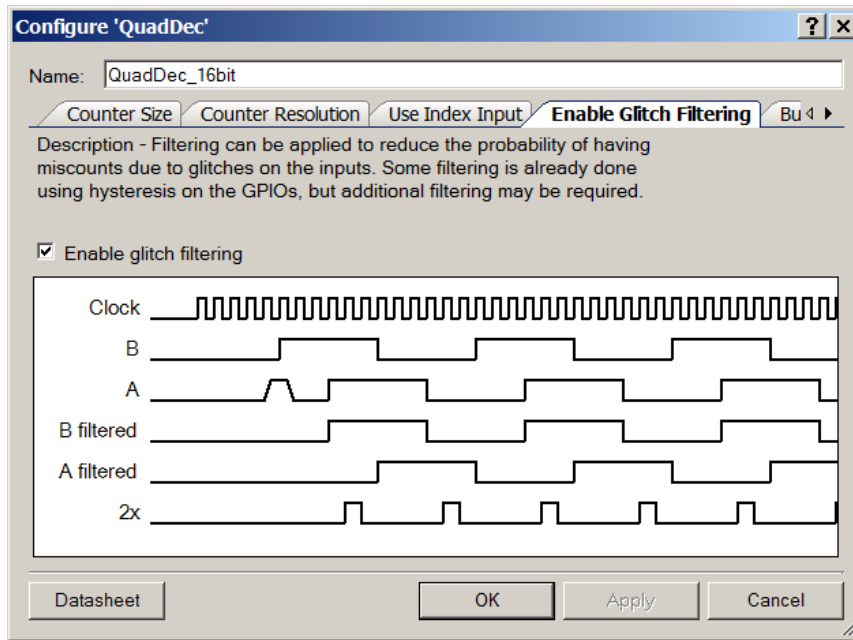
Configure 'QuadDec'

?

Name: QuadDec_16bit

Counter Size | Counter Resolution | Use Index Input | Enable Glitch Filtering | Bu

Description - Filtering can be applied to reduce the probability of having miscounts due to glitches on the inputs. Some filtering is already done using hysteresis on the GPIOs, but additional filtering may be required.

☑ Enable glitch filtering

Clock

B

A

B filtered

A filtered

2x

Datasheet

OK

Apply

Cancel